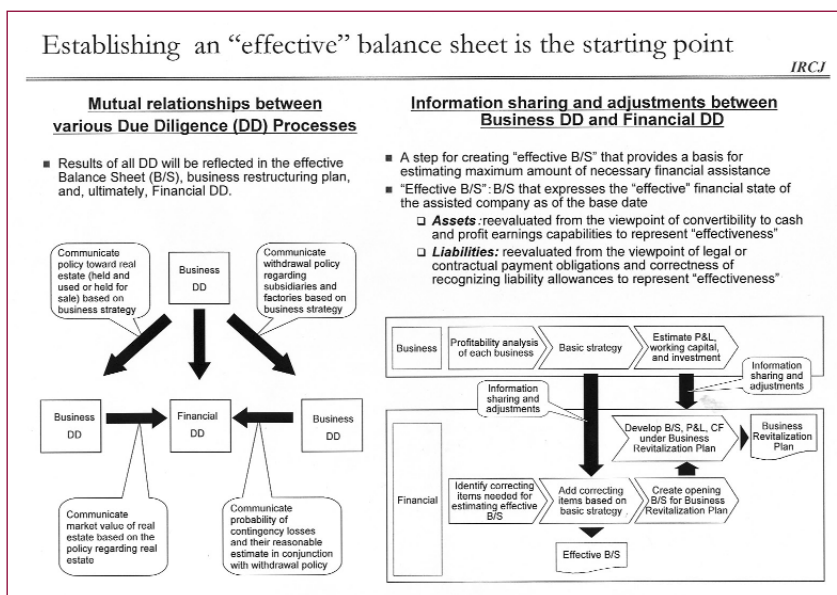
Establishing an "effective" balance sheet is the starting point

IRCJ

Mutual relationships between various Due Diligence (DD) Processes

■ Results of all DD will be reflected in the effective Balance Sheet (B/S), business restructuring plan, and, ultimately, Financial DD.

Communicate policy toward real estate (held and used or held for sale) based on business strategy

Business DD

Communicate withdrawal policy regarding subsidiaries and factories based on business strategy

Business DD

Financial DD

Business DD

Communicate market value of real estate based on the policy regarding real estate

Communicate probability of contingency losses and their reasonable estimate in conjunction with withdrawal policy

Information sharing and adjustments between Business DD and Financial DD

■ A step for creating "effective B/S" that provides a basis for estimating maximum amount of necessary financial assistance

■ "Effective B/S": B/S that expresses the "effective" financial state of the assisted company as of the base date

□ Assets: reevaluated from the viewpoint of convertibility to cash and profit earnings capabilities to represent "effectiveness"

□ Liabilities: reevaluated from the viewpoint of legal or contractual payment obligations and correctness of recognizing liability allowances to represent "effectiveness"

Business

Profitability analysis of each business

Basic strategy

Estimate P&L, working capital, and investment

Information sharing and adjustments

Information sharing and adjustments

Develop B/S, P&L, CF under Business Revitalization Plan

Business Revitalization Plan

Financial

Identify correcting items needed for estimating effective B/S

Add correcting items based on basic strategy

Create opening B/S for Business Revitalization Plan

Effective B/S